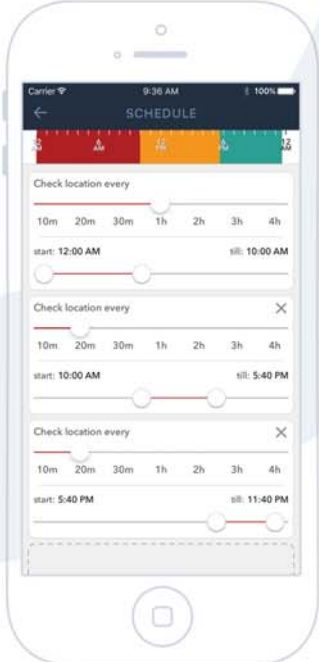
Carrier
9:36 AM
100%
SCHEDULE

Check location every
10m 20m 30m 1h 2h 3h 4h
start: 12:00 AM
till: 10:00 AM

Check location every
10m 20m 30m 1h 2h 3h 4h
start: 10:00 AM
till: 5:40 PM

Check location every
10m 20m 30m 1h 2h 3h 4h
start: 5:40 PM
till: 11:40 PM